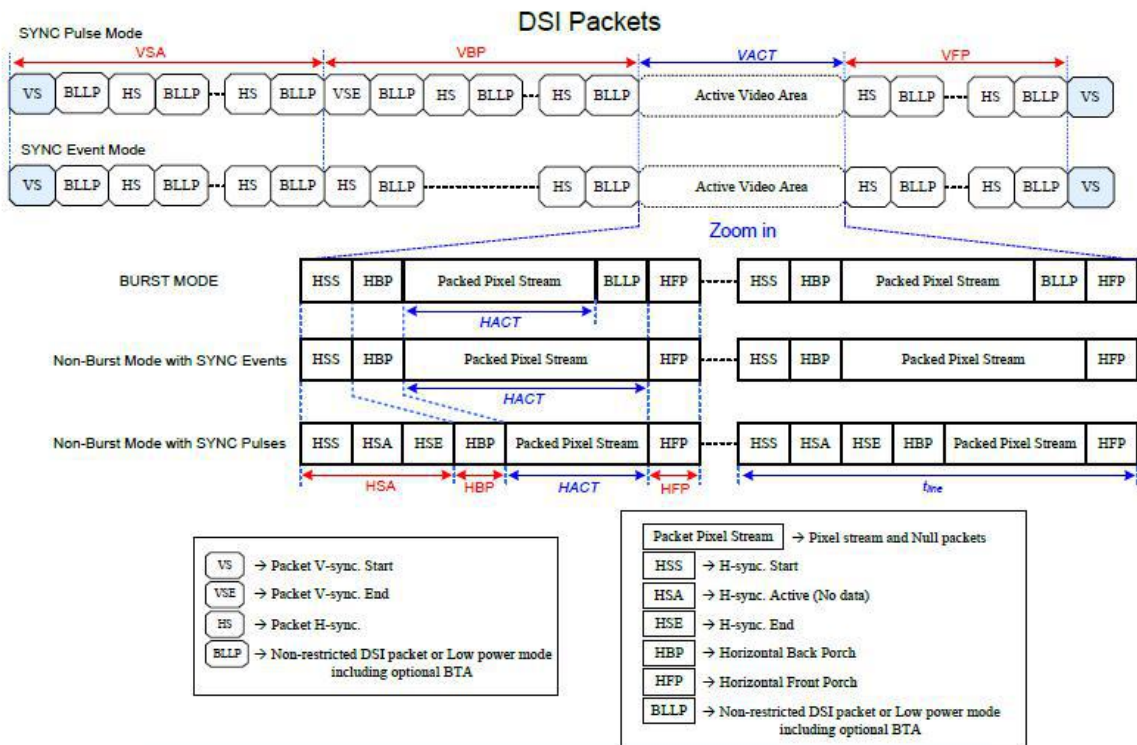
DSI Packets

SYNC Pulse Mode

VSA VBP VACT VFP

VS BLLP HS BLLP HS BLLP VSE BLLP HS BLLP HS BLLP Active Video Area HS BLLP HS BLLP VS

SYNC Event Mode

VS BLLP HS BLLP HS BLLP HS BLLP HS BLLP Active Video Area HS BLLP HS BLLP VS

Zoom in

BURST MODE HSS HBP Packed Pixel Stream BLLP HFP HSS HBP Packed Pixel Stream BLLP HFP

HACT

Non-Burst Mode with SYNC Events HSS HBP Packed Pixel Stream HFP HSS HBP Packed Pixel Stream HFP

HACT

Non-Burst Mode with SYNC Pulses HSS HSA HSE HBP Packed Pixel Stream HFP HSS HSA HSE HBP Packed Pixel Stream HFP

HSA HBP HACT HFP $t_{line}$

VS → Packet V-sync. Start
VSE → Packet V-sync. End
HS → Packet H-sync.
BLLP → Non-restricted DSI packet or Low power mode including optional BTA

Packet Pixel Stream → Pixel stream and Null packets
HSS → H-sync. Start
HSA → H-sync. Active (No data)
HSE → H-sync. End
HBP → Horizontal Back Porch
HFP → Horizontal Front Porch
BLLP → Non-restricted DSI packet or Low power mode including optional BTA